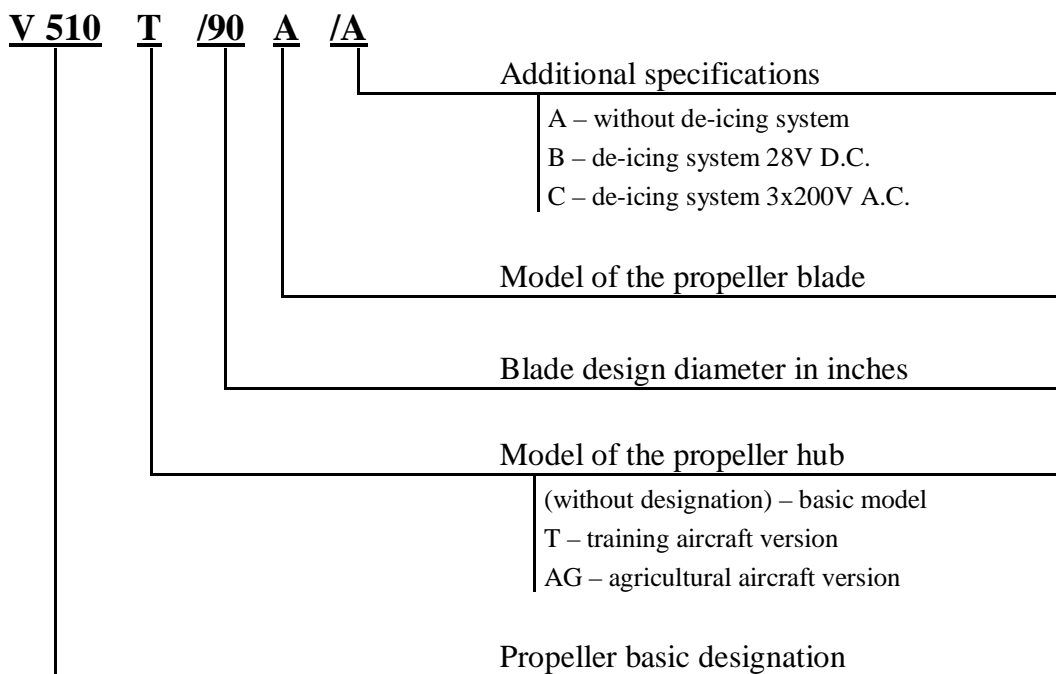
V 510 T /90 A /A

Additional specifications

A – without de-icing system
B – de-icing system 28V D.C.
C – de-icing system 3x200V A.C.

Model of the propeller blade

Blade design diameter in inches

Model of the propeller hub

(without designation) – basic model
T – training aircraft version
AG – agricultural aircraft version

Propeller basic designation